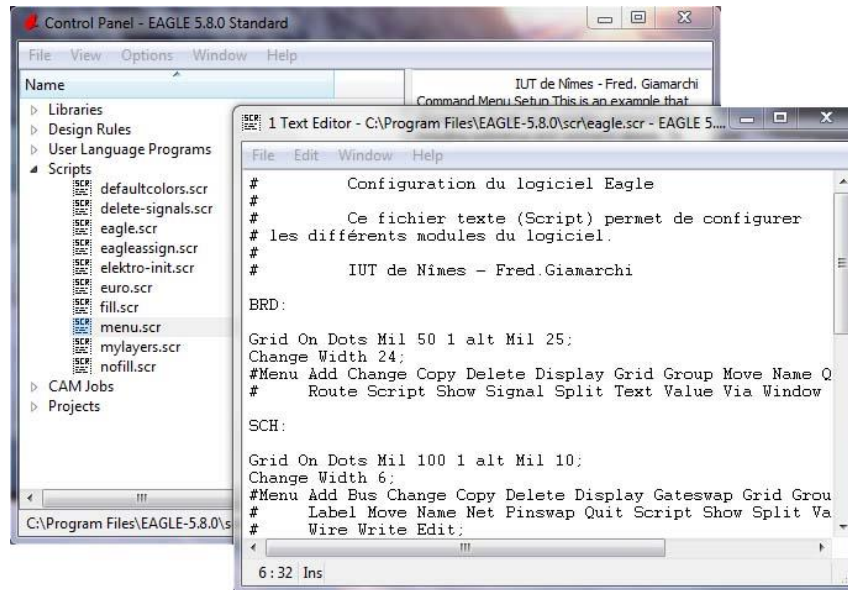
Control Panel - EAGLE 5.8.0 Standard

File View Options Window Help

Name

Libraries
Design Rules
User Language Programs
Scripts
defaultcolors.scr
delete-signals.scr
eagle.scr
eagleassign.scr
elektro-init.scr
euro.scr
fill.scr
menu.scr
mylayers.scr
nofill.scr
CAM Jobs
Projects

C:\Program Files\EAGLE-5.8.0\s

IUT de Nîmes - Fred. Giamarchi
Command Menu Setup This is an example that

1 Text Editor - C:\Program Files\EAGLE-5.8.0\scr\eagle.scr - EAGLE 5....

File Edit Window Help

# Configuration du logiciel Eagle
#
# Ce fichier texte (Script) permet de configurer
# les différents modules du logiciel.
#
# IUT de Nîmes - Fred.Giamarchi

BRD:

Grid On Dots Mil 50 1 alt Mil 25;
Change Width 24;
#Menu Add Change Copy Delete Display Grid Group Move Name Q
# Route Script Show Signal Split Text Value Via Window

SCH:

Grid On Dots Mil 100 1 alt Mil 10;
Change Width 6;
#Menu Add Bus Change Copy Delete Display Gateswap Grid Grou
# Label Move Name Net Pinswap Quit Script Show Split Va
# Wire Write Edit;

6 : 32 Ins